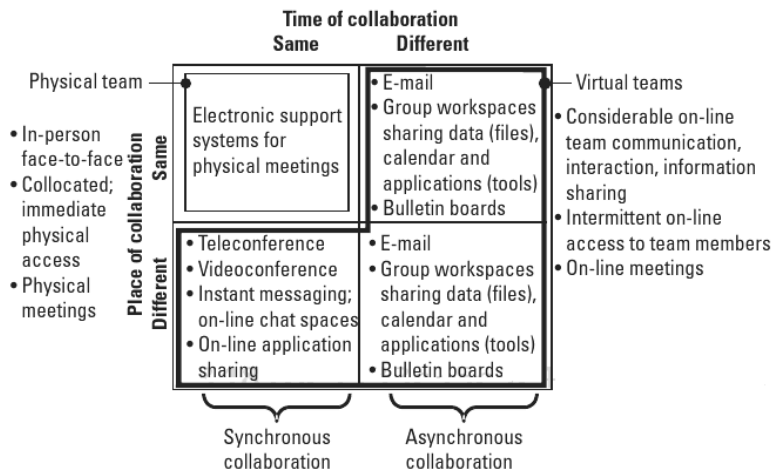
Time of collaboration
Same Different

Physical team

Virtual teams

• In-person face-to-face
• Collocated; immediate physical access
• Physical meetings

Place of collaboration
Same
Different

| | Same | Different |
|---|---|---|
| Same | Electronic support systems for physical meetings | • E-mail • Group workspaces sharing data (files), calendar and applications (tools) • Bulletin boards |
| Different | • Teleconference • Videoconference • Instant messaging; on-line chat spaces • On-line application sharing | • E-mail • Group workspaces sharing data (files), calendar and applications (tools) • Bulletin boards |

• Considerable on-line team communication, interaction, information sharing
• Intermittent on-line access to team members
• On-line meetings

Synchronous collaboration

Asynchronous collaboration